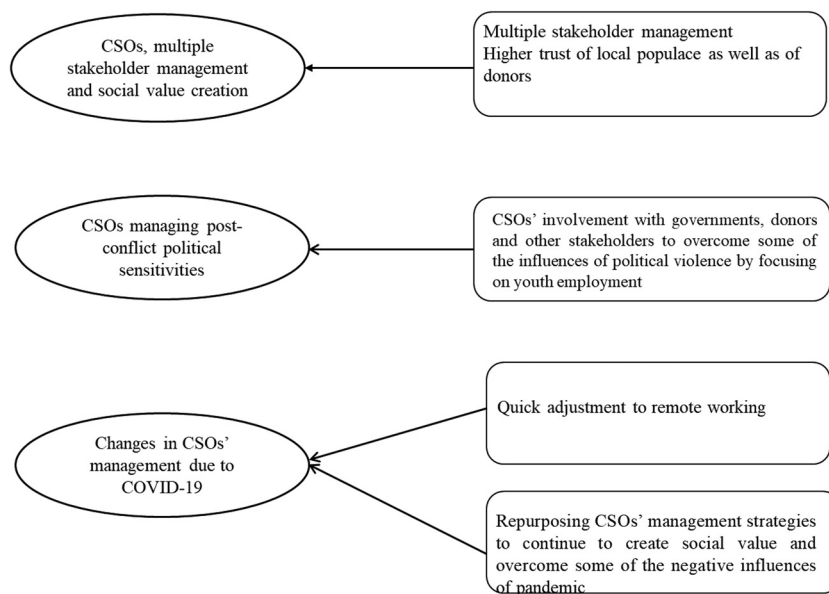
CSOs, multiple stakeholder management and social value creation

Multiple stakeholder management
Higher trust of local populace as well as of donors

CSOs managing post-conflict political sensitivities

CSOs' involvement with governments, donors and other stakeholders to overcome some of the influences of political violence by focusing on youth employment

Changes in CSOs' management due to COVID-19

Quick adjustment to remote working

Repurposing CSOs' management strategies to continue to create social value and overcome some of the negative influences of pandemic